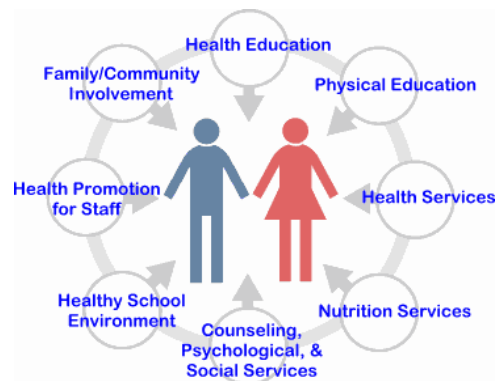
Health Education

Physical Education

Health Services

Nutrition Services

Counseling, Psychological, & Social Services

Healthy School Environment

Health Promotion for Staff

Family/Community Involvement